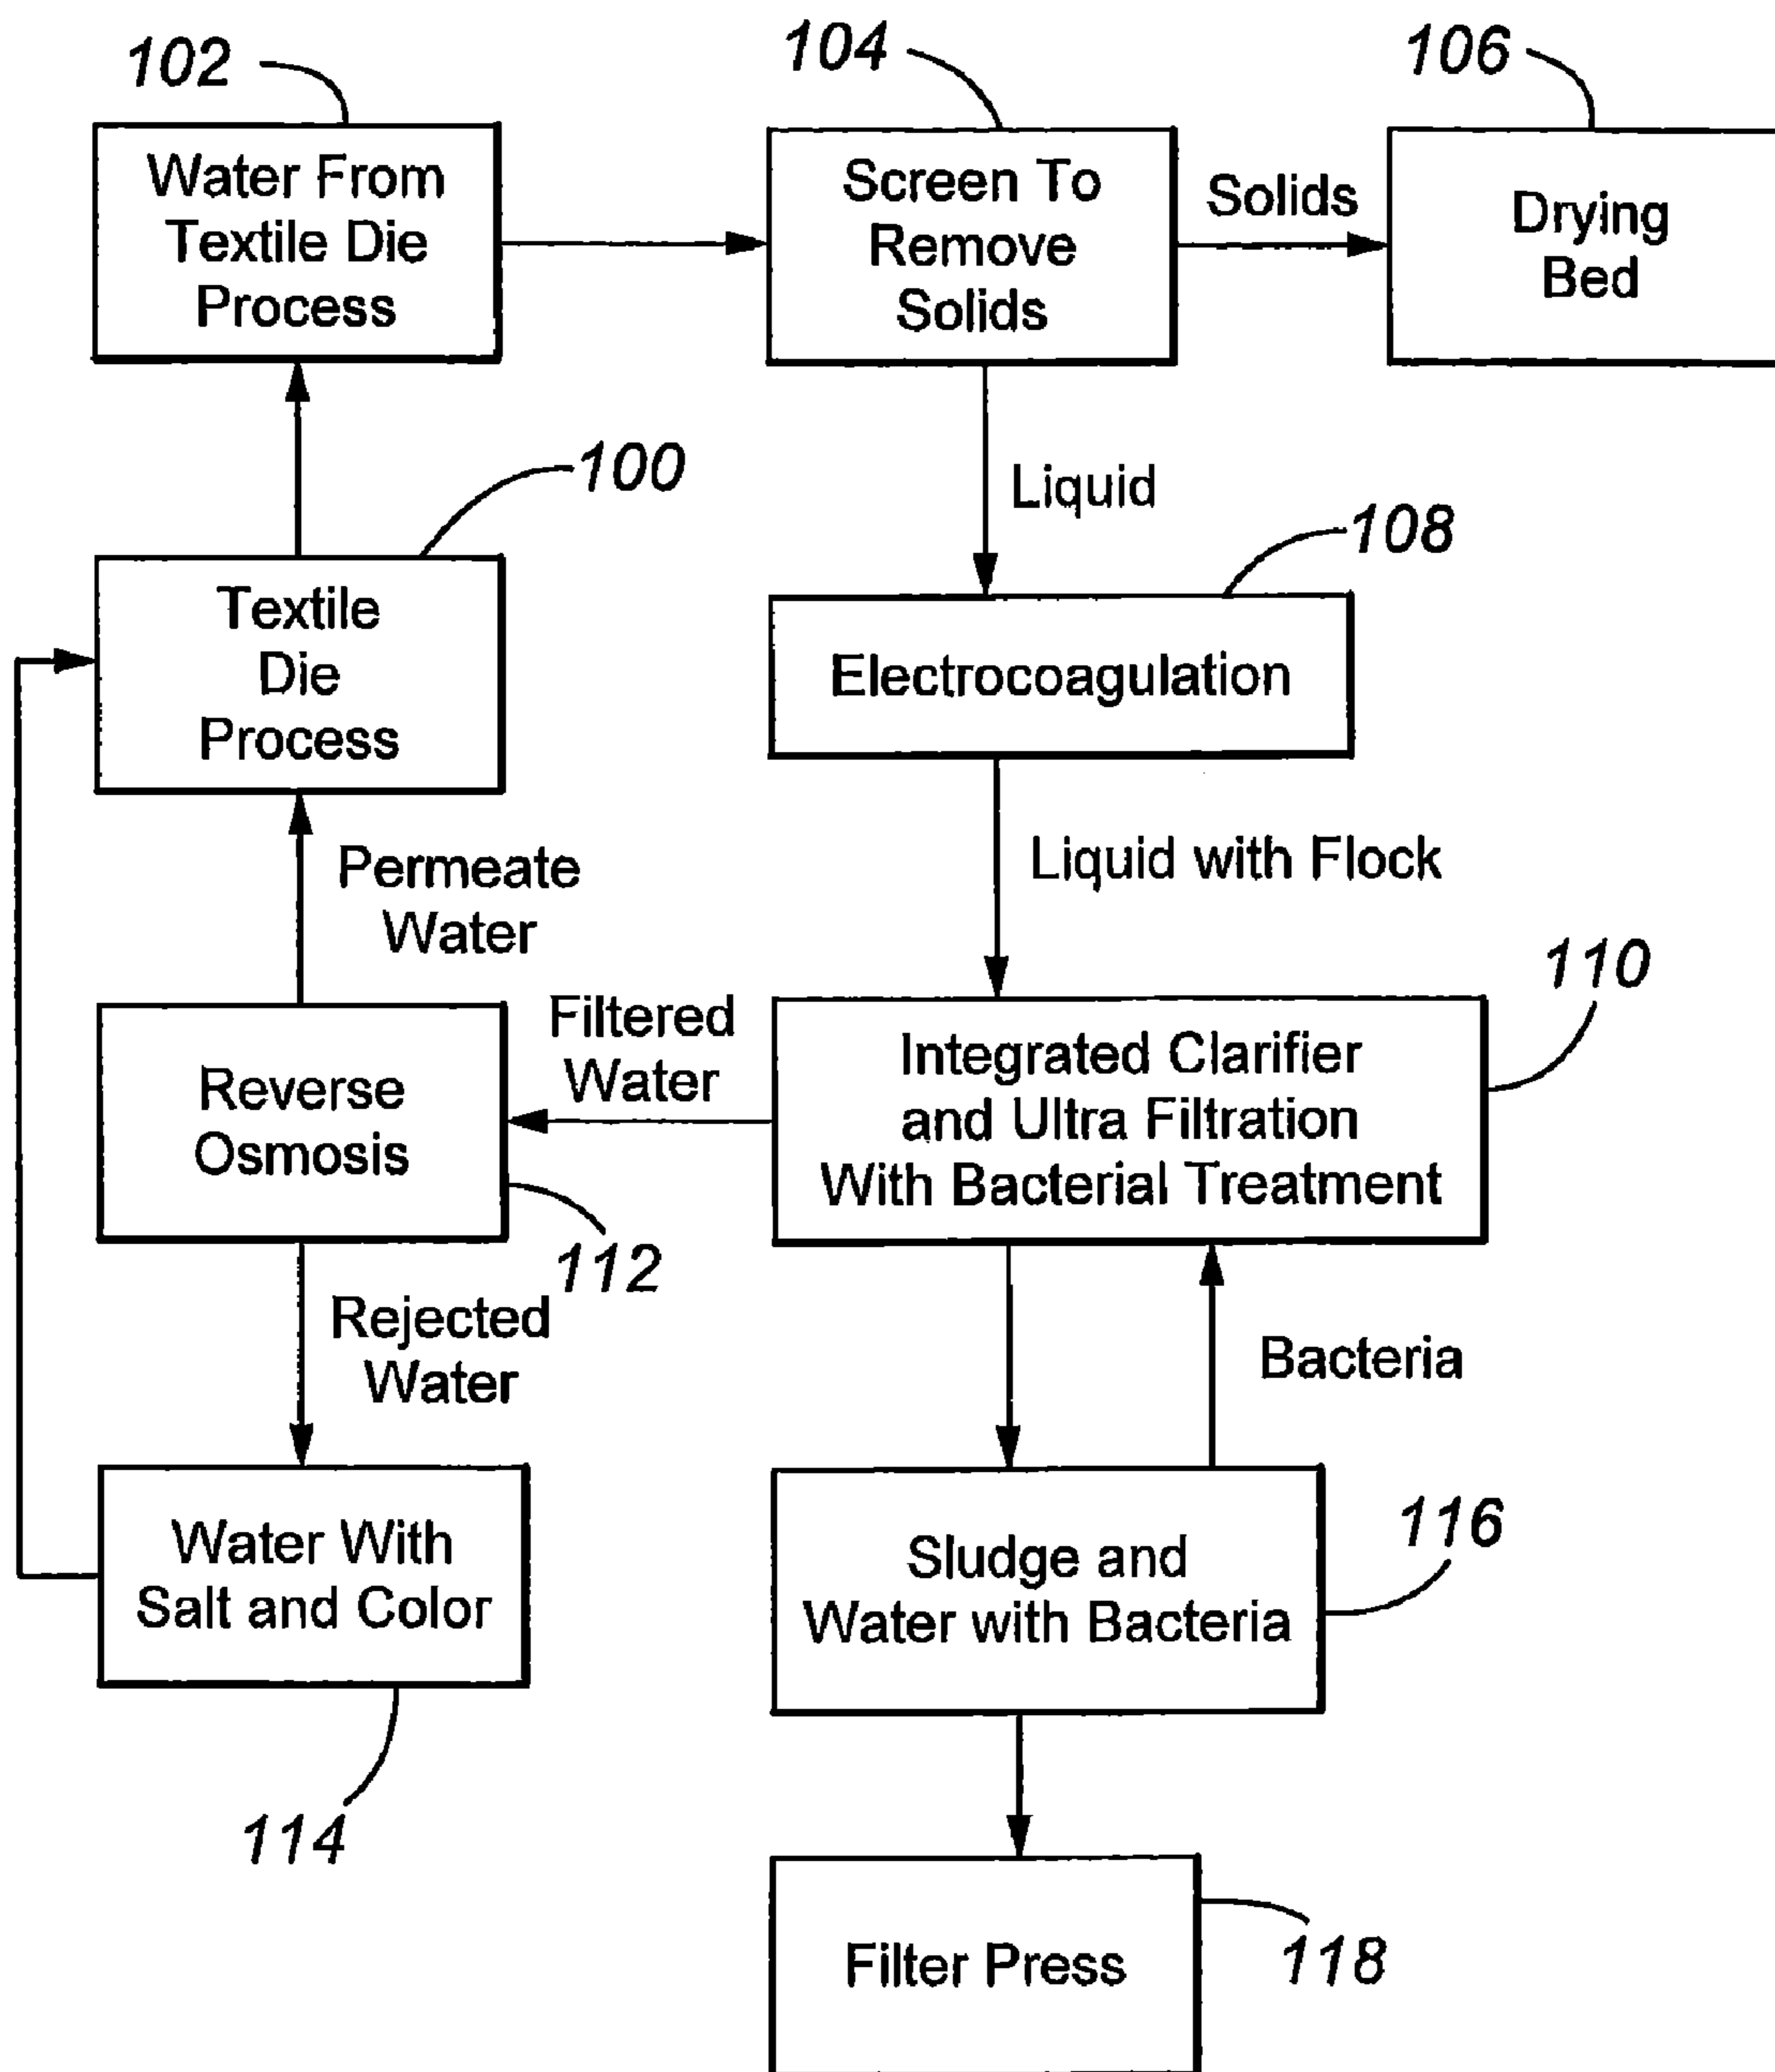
102

Water From Textile Die Process

104

Screen To Remove Solids

Solids

106

Drying Bed

100

Textile Die Process

Liquid

108

Electrocoagulation

Permeate Water

Liquid with Flock

110

Filtered Water

Reverse Osmosis

Integrated Clarifier and Ultra Filtration With Bacterial Treatment

112

Rejected Water

Bacteria

Water With Salt and Color

Sludge and Water with Bacteria

116

114

Filter Press

118